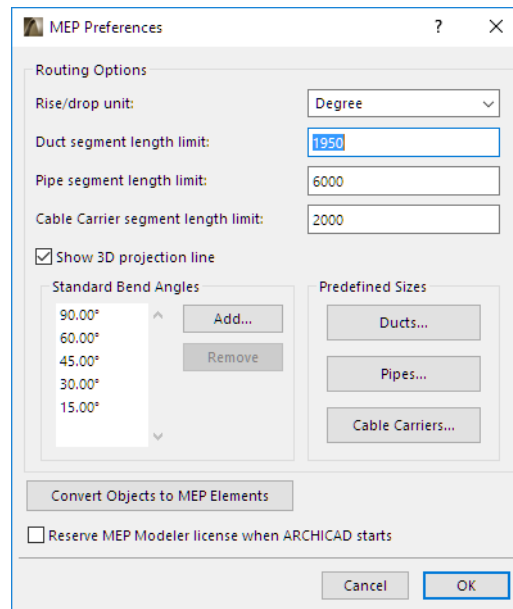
MEP Preferences

?

Routing Options

Rise/drop unit:

Degree

Duct segment length limit:

1950

Pipe segment length limit:

6000

Cable Carrier segment length limit:

2000

Show 3D projection line

Standard Bend Angles

90.00°
60.00°
45.00°
30.00°
15.00°

Add...

Remove

Predefined Sizes

Ducts...

Pipes...

Cable Carriers...

Convert Objects to MEP Elements

Reserve MEP Modeler license when ARCHICAD starts

Cancel

OK